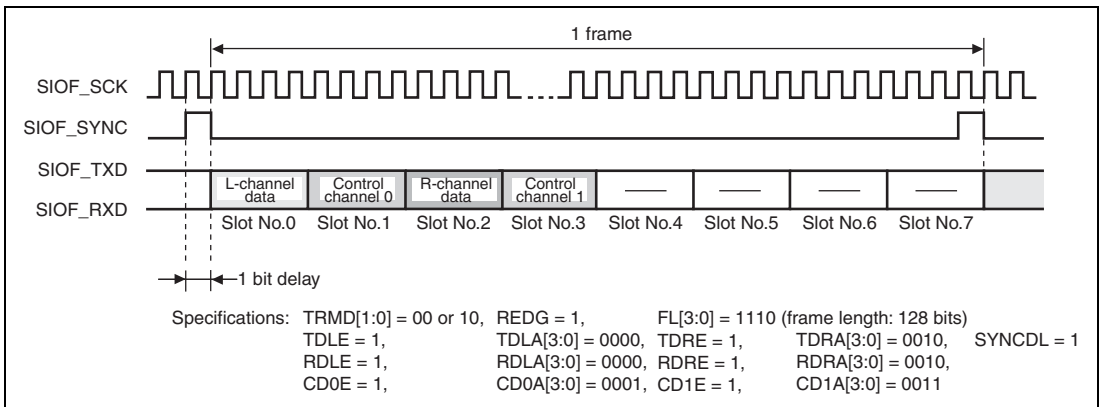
1 frame

SIOF_SCK

SIOF_SYNC

SIOF_TXD

SIOF_RXD

L-channel data

Control channel 0

R-channel data

Control channel 1

Slot No.0 Slot No.1 Slot No.2 Slot No.3 Slot No.4 Slot No.5 Slot No.6 Slot No.7

1 bit delay

Specifications: TRMD[1:0] = 00 or 10, REDG = 1, FL[3:0] = 1110 (frame length: 128 bits)
TDLE = 1, TDLA[3:0] = 0000, TDRE = 1, TDRA[3:0] = 0010, SYNCDL = 1
RDLE = 1, RDLA[3:0] = 0000, RDRE = 1, RDRA[3:0] = 0010,
CD0E = 1, CD0A[3:0] = 0001, CD1E = 1, CD1A[3:0] = 0011